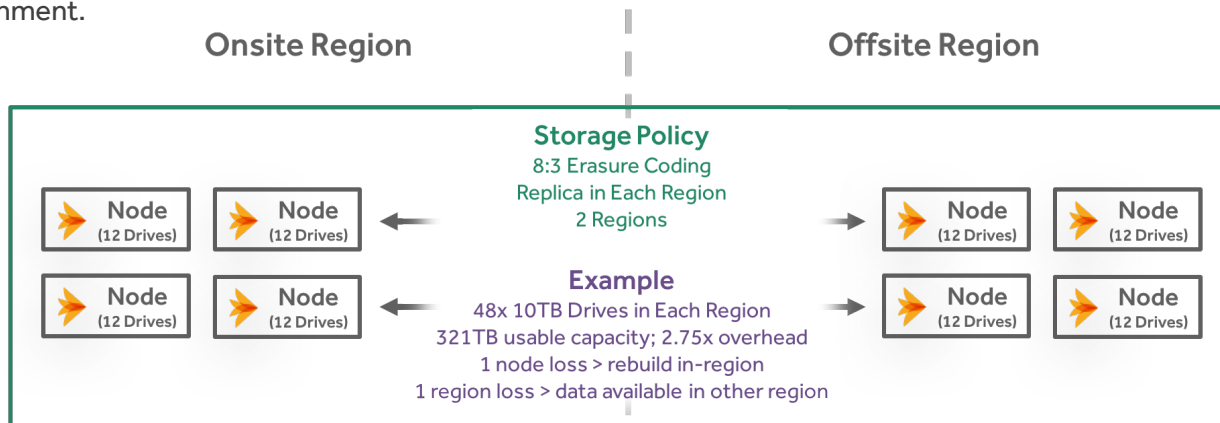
nment.

Onsite Region

Offsite Region

Storage Policy
8:3 Erasure Coding
Replica in Each Region
2 Regions

Node (12 Drives)
Node (12 Drives)
Node (12 Drives)
Node (12 Drives)

Example
48x 10TB Drives in Each Region
321TB usable capacity; 2.75x overhead
1 node loss > rebuild in-region
1 region loss > data available in other region

Node (12 Drives)
Node (12 Drives)
Node (12 Drives)
Node (12 Drives)